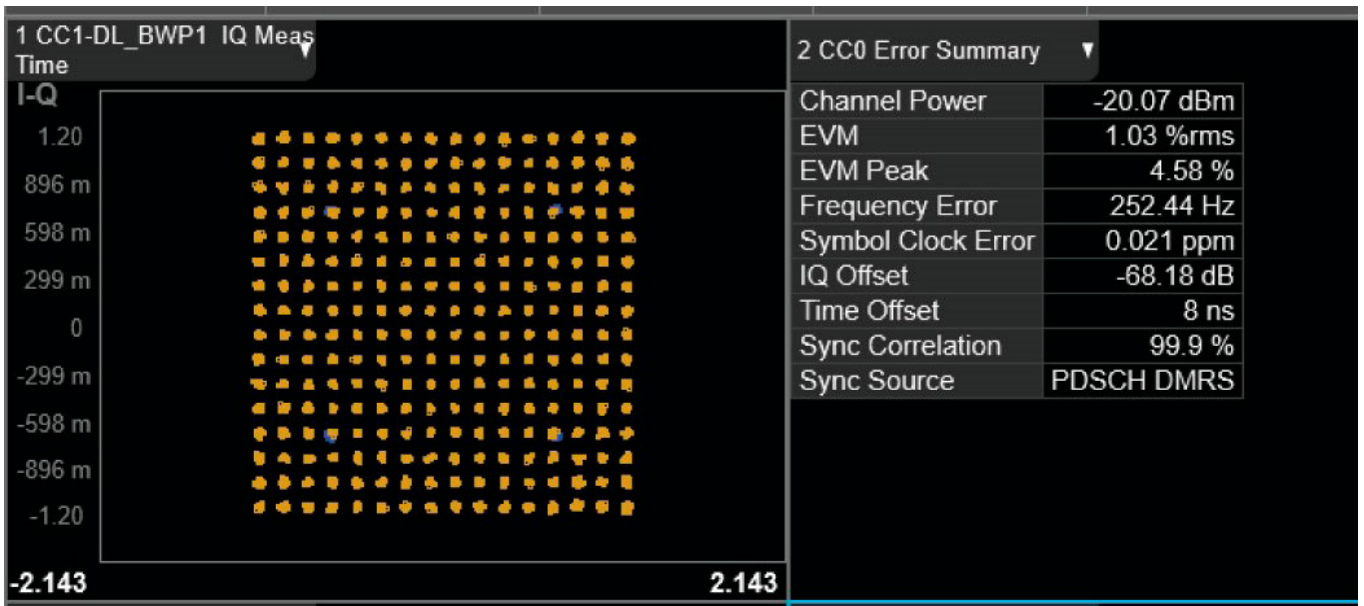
1 CC1-DL_BWP1 IQ Meas Time

I-Q

1.20
896 m
598 m
299 m
0
-299 m
-598 m
-896 m
-1.20

-2.143
2.143

2 CC0 Error Summary

| Channel Power | -20.07 dBm |
|---|---|
| EVM | 1.03 %rms |
| EVM Peak | 4.58 % |
| Frequency Error | 252.44 Hz |
| Symbol Clock Error | 0.021 ppm |
| IQ Offset | -68.18 dB |
| Time Offset | 8 ns |
| Sync Correlation | 99.9 % |
| Sync Source | PDSCH DMRS |